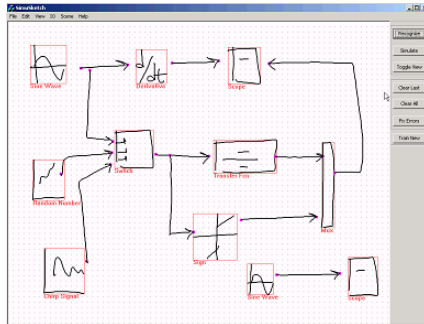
SimulSketch
File Edit View IO Scene Help

Recognize
Simulate
Toggle View
Clear Last
Clear All
Fix Errors
Train New

Sine Wave
d/dt
Derivative
Scope
Switch
Random Number
Transfer Fcn
Mux
Sign
Chirp Signal
Sine Wave
Scope